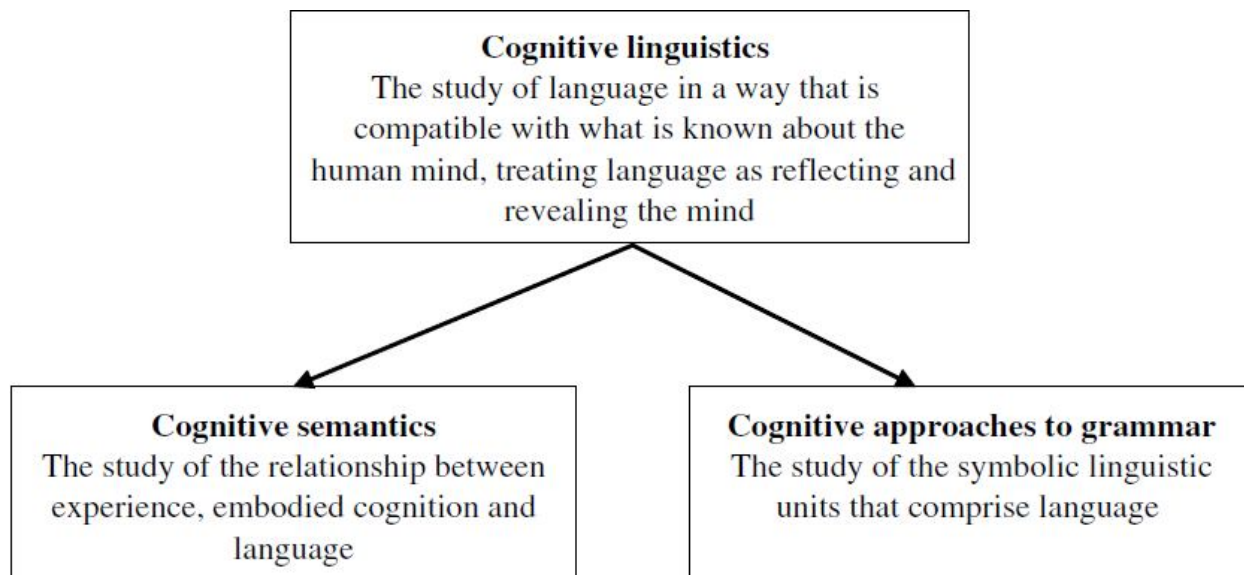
Cognitive linguistics
The study of language in a way that is compatible with what is known about the human mind, treating language as reflecting and revealing the mind

Cognitive semantics
The study of the relationship between experience, embodied cognition and language

Cognitive approaches to grammar
The study of the symbolic linguistic units that comprise language